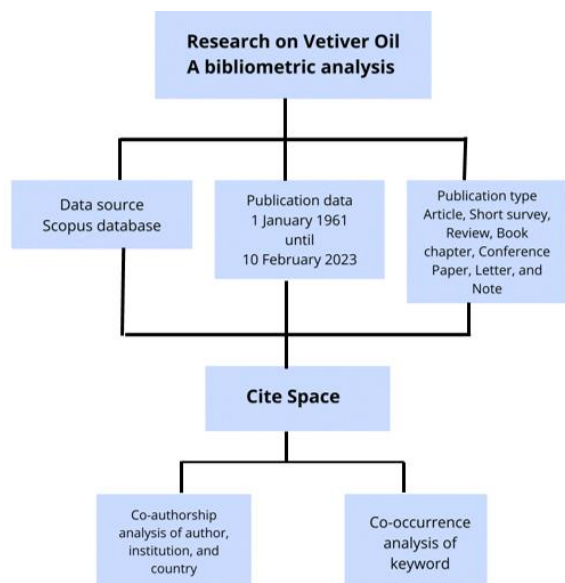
Research on Vetiver Oil
A bibliometric analysis

Data source
Scopus database

Publication data
1 January 1961
until
10 February 2023

Publication type
Article, Short survey, Review, Book chapter, Conference Paper, Letter, and Note

Cite Space

Co-authorship analysis of author, institution, and country

Co-occurrence analysis of keyword